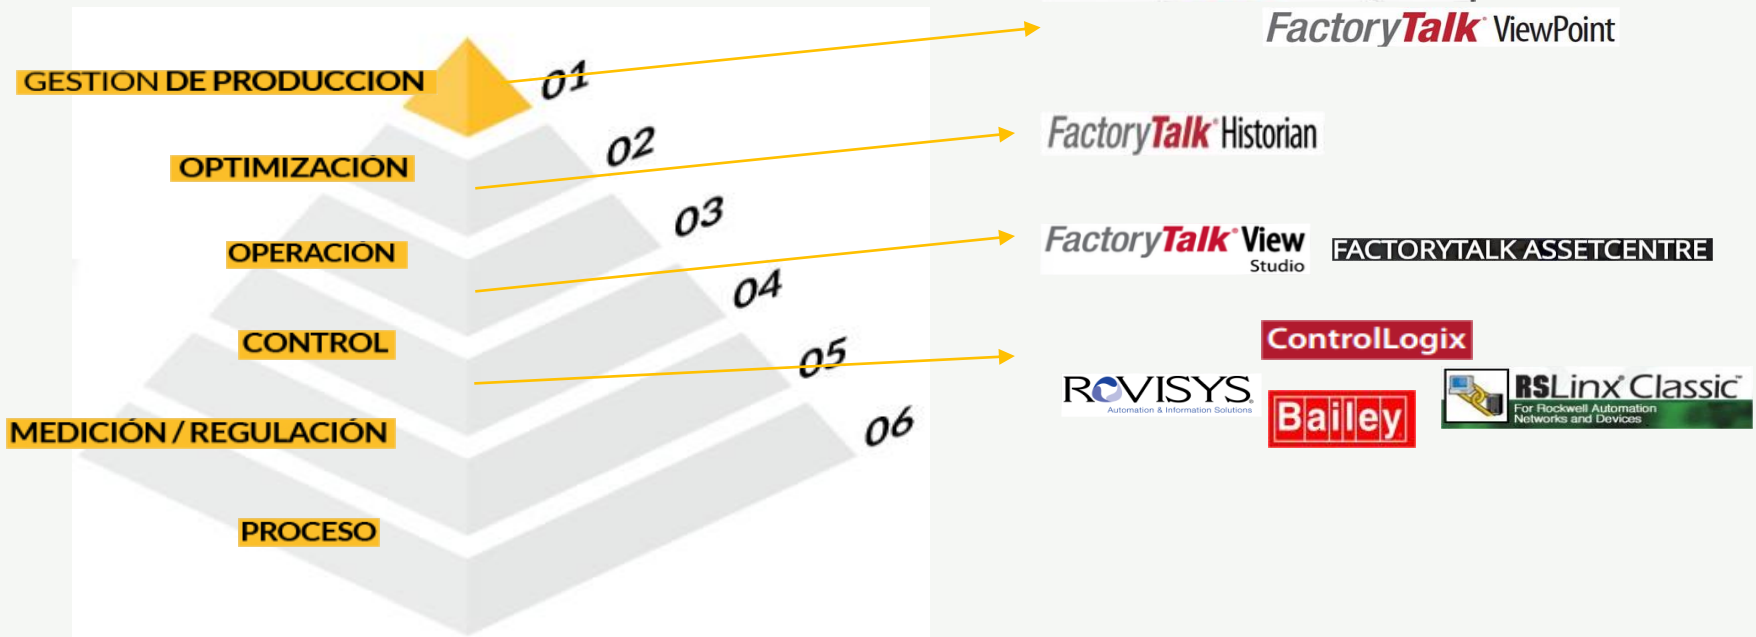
GESTION DE PRODUCCION
01
FactoryTalk ViewPoint
OPTIMIZACION
02
FactoryTalk Historian
OPERACION
03
FactoryTalk View Studio
FACTORYTALK ASSETCENTRE
CONTROL
04
ControlLogix
05
ROVISYS Automation & Information Solutions
Bailey
RSLinx Classic For Rockwell Automation Networks and Devices
MEDICIÓN / REGULACIÓN
06
PROCESO